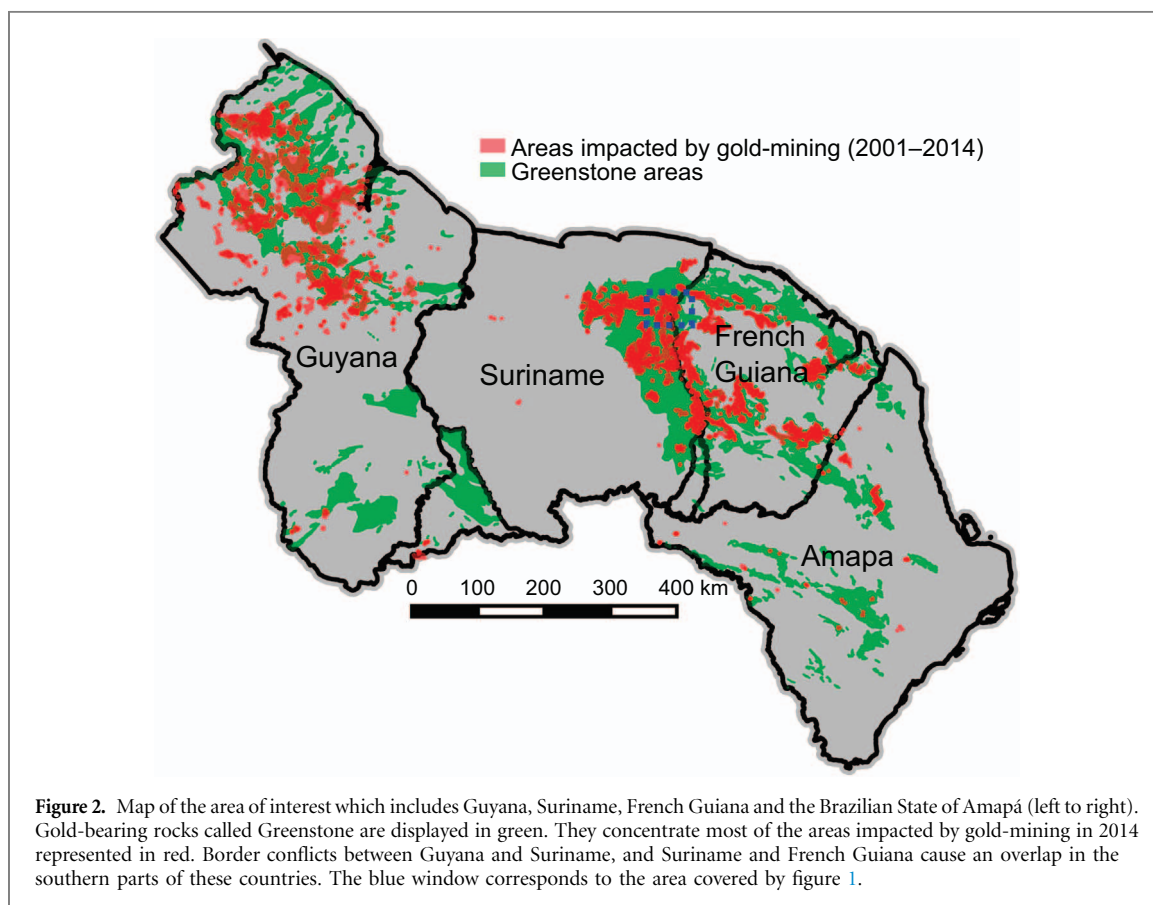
Areas impacted by gold-mining (2001–2014)
Greenstone areas

Guyana

Suriname

French Guiana

Amapa

0 100 200 300 400 km

**Figure 2.** Map of the area of interest which includes Guyana, Suriname, French Guiana and the Brazilian State of Amapá (left to right). Gold-bearing rocks called Greenstone are displayed in green. They concentrate most of the areas impacted by gold-mining in 2014 represented in red. Border conflicts between Guyana and Suriname, and Suriname and French Guiana cause an overlap in the southern parts of these countries. The blue window corresponds to the area covered by figure 1.